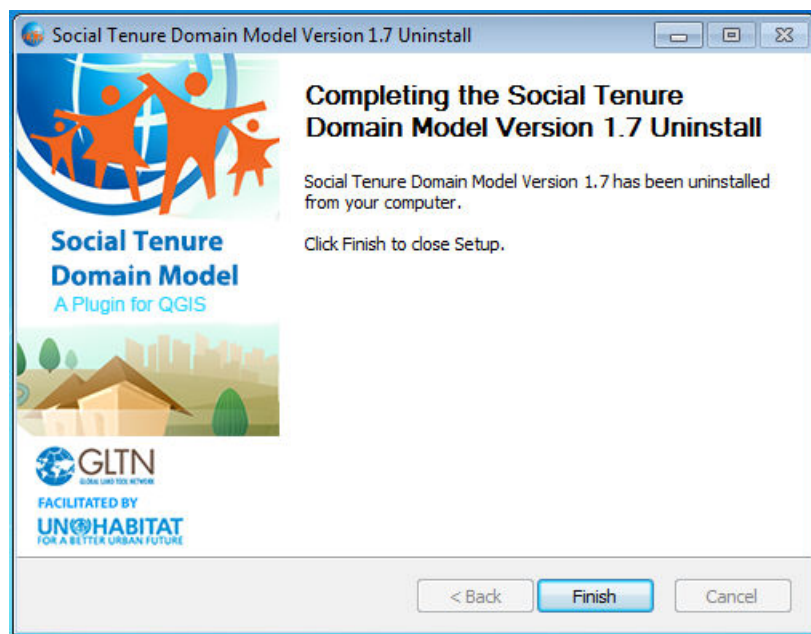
Social Tenure Domain Model Version 1.7 Uninstall

Completing the Social Tenure Domain Model Version 1.7 Uninstall

Social Tenure Domain Model Version 1.7 has been uninstalled from your computer.

Click Finish to close Setup.

Social Tenure Domain Model
A Plugin for QGIS

GLTN
GLOBAL LAND TOOL NETWORK
FACILITATED BY
UN-HABITAT
FOR A BETTER URBAN FUTURE

< Back
Finish
Cancel